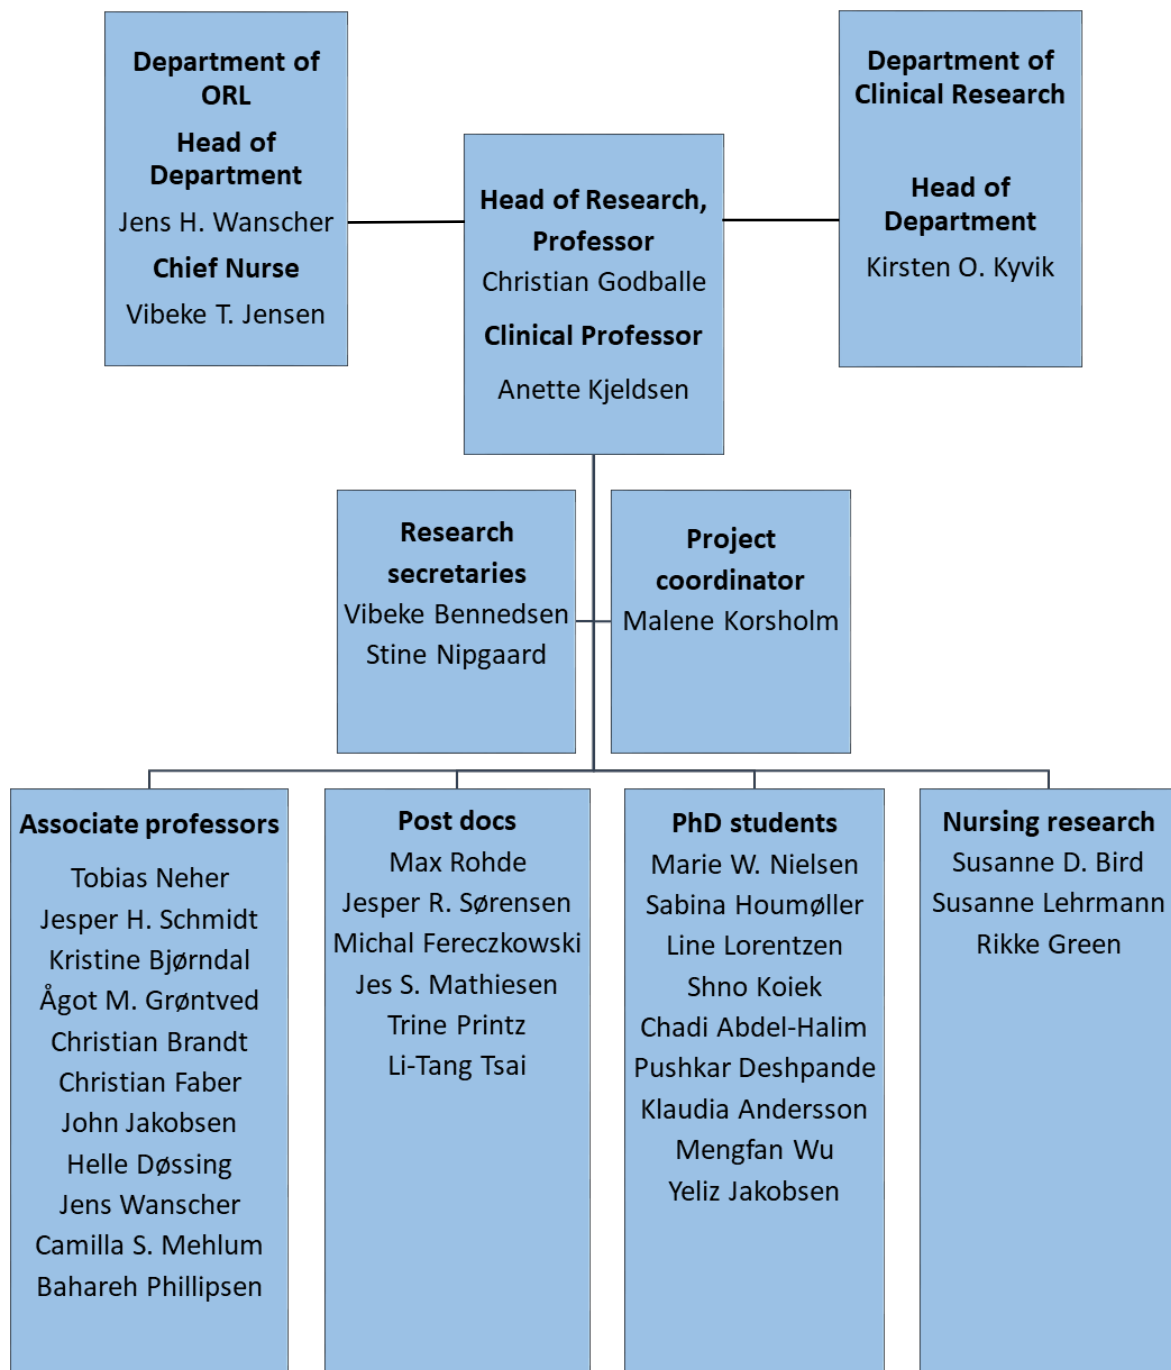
Department of ORL

Head of Department

Jens H. Wanscher

Chief Nurse

Vibeke T. Jensen

Head of Research, Professor

Christian Godballe

Clinical Professor

Anette Kjeldsen

Department of Clinical Research

Head of Department

Kirsten O. Kyvik

Research secretaries

Vibeke Bennedsen

Stine Nipgaard

Project coordinator

Malene Korsholm

Associate professors

Tobias Neher

Jesper H. Schmidt

Kristine Bjørndal

Ågot M. Grøntved

Christian Brandt

Christian Faber

John Jakobsen

Helle Døssing

Jens Wanscher

Camilla S. Mehlum

Bahareh Phillipsen

Post docs

Max Rohde

Jesper R. Sørensen

Michal Fereczkowski

Jes S. Mathiesen

Trine Printz

Li-Tang Tsai

PhD students

Marie W. Nielsen

Sabina Houmøller

Line Lorentzen

Shno Koiek

Chadi Abdel-Halim

Pushkar Deshpande

Klaudia Andersson

Mengfan Wu

Yeliz Jakobsen

Nursing research

Susanne D. Bird

Susanne Lehrmann

Rikke Green